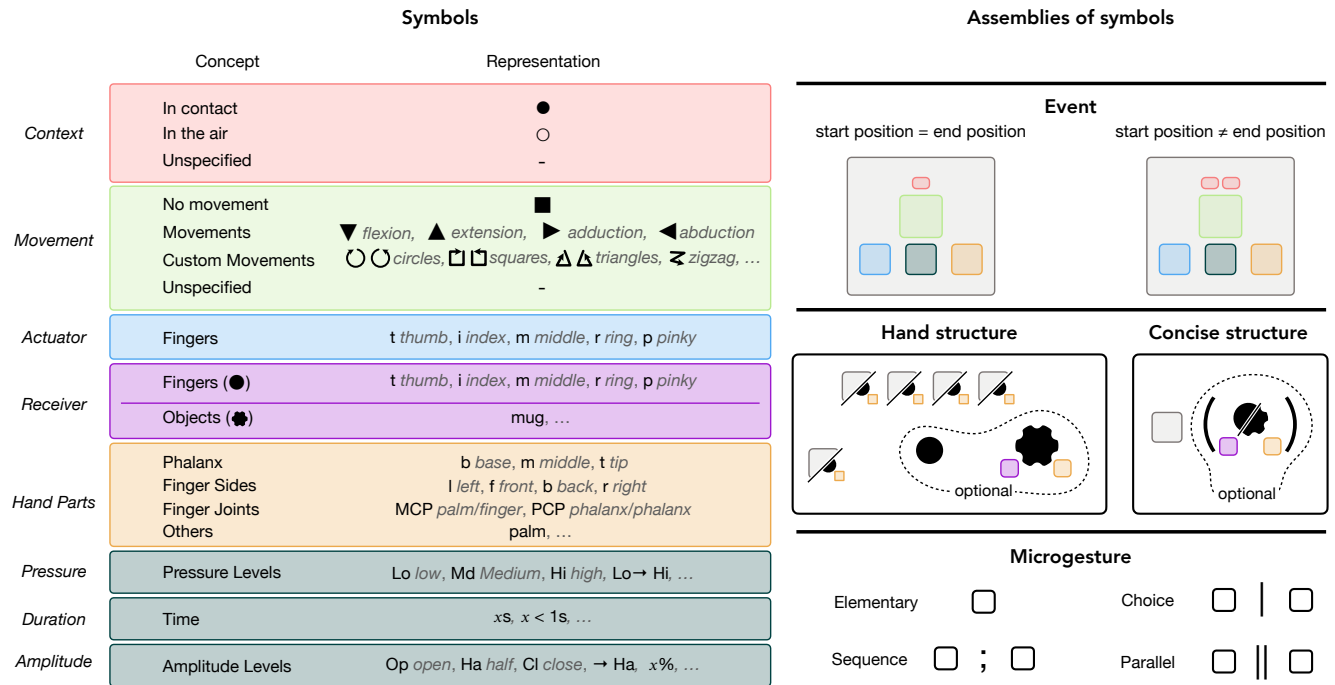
Symbols

Concept Representation

Context
In contact ●
In the air ○
Unspecified -

Movement
No movement ■
Movements ▼ flexion, ▲ extension, ▶ adduction, ◀ abduction
Custom Movements circles, squares, triangles, zigzag, …
Unspecified -

Actuator
Fingers t thumb, i index, m middle, r ring, p pinky

Receiver
Fingers (●) t thumb, i index, m middle, r ring, p pinky
Objects mug, …

Hand Parts
Phalanx b base, m middle, t tip
Finger Sides l left, f front, b back, r right
Finger Joints MCP palm/finger, PCP phalanx/phalanx
Others palm, …

Pressure
Pressure Levels Lo low, Md Medium, Hi high, Lo→ Hi, …

Duration
Time $x$s, $x < 1$s, …

Amplitude
Amplitude Levels Op open, Ha half, Cl close, → Ha, $x$%, …

Assemblies of symbols

Event
start position = end position
start position ≠ end position

Hand structure
optional

Concise structure
optional

Microgesture
Elementary
Choice |
Sequence ;
Parallel ||